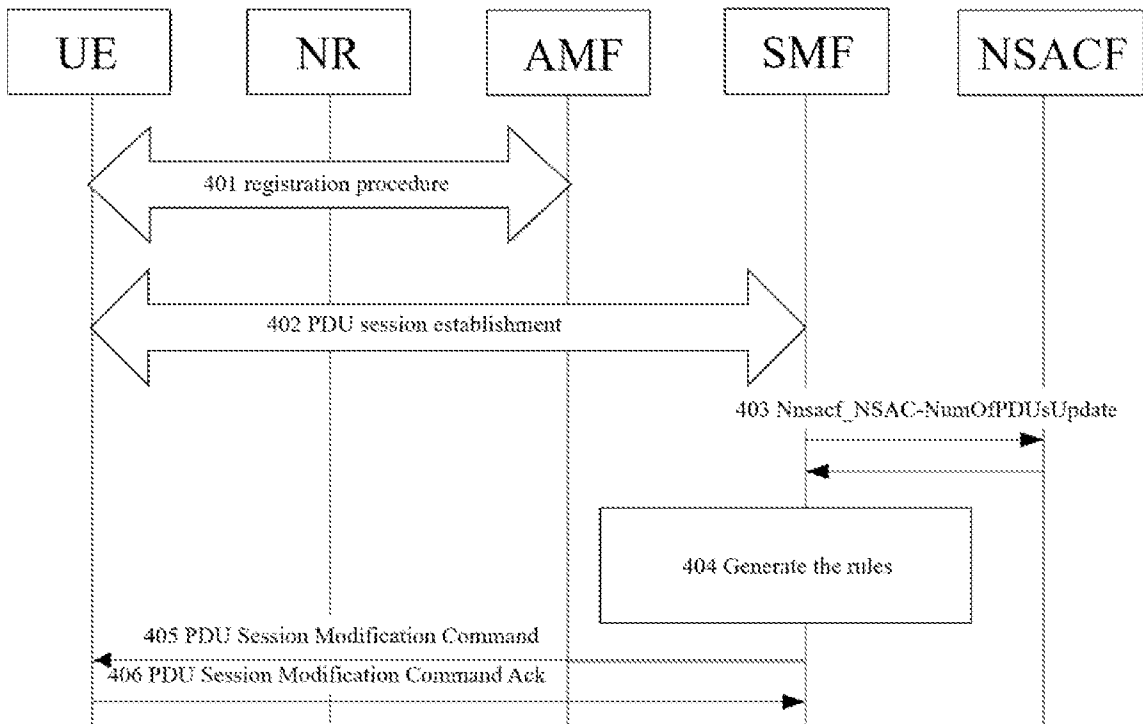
UE
NR
AMF
SMF
NSACF
401 registration procedure
402 PDU session establishment
403 Nnsacf_NSAC-NumOfPDUsUpdate
404 Generate the rules
405 PDU Session Modification Command
406 PDU Session Modification Command Ack